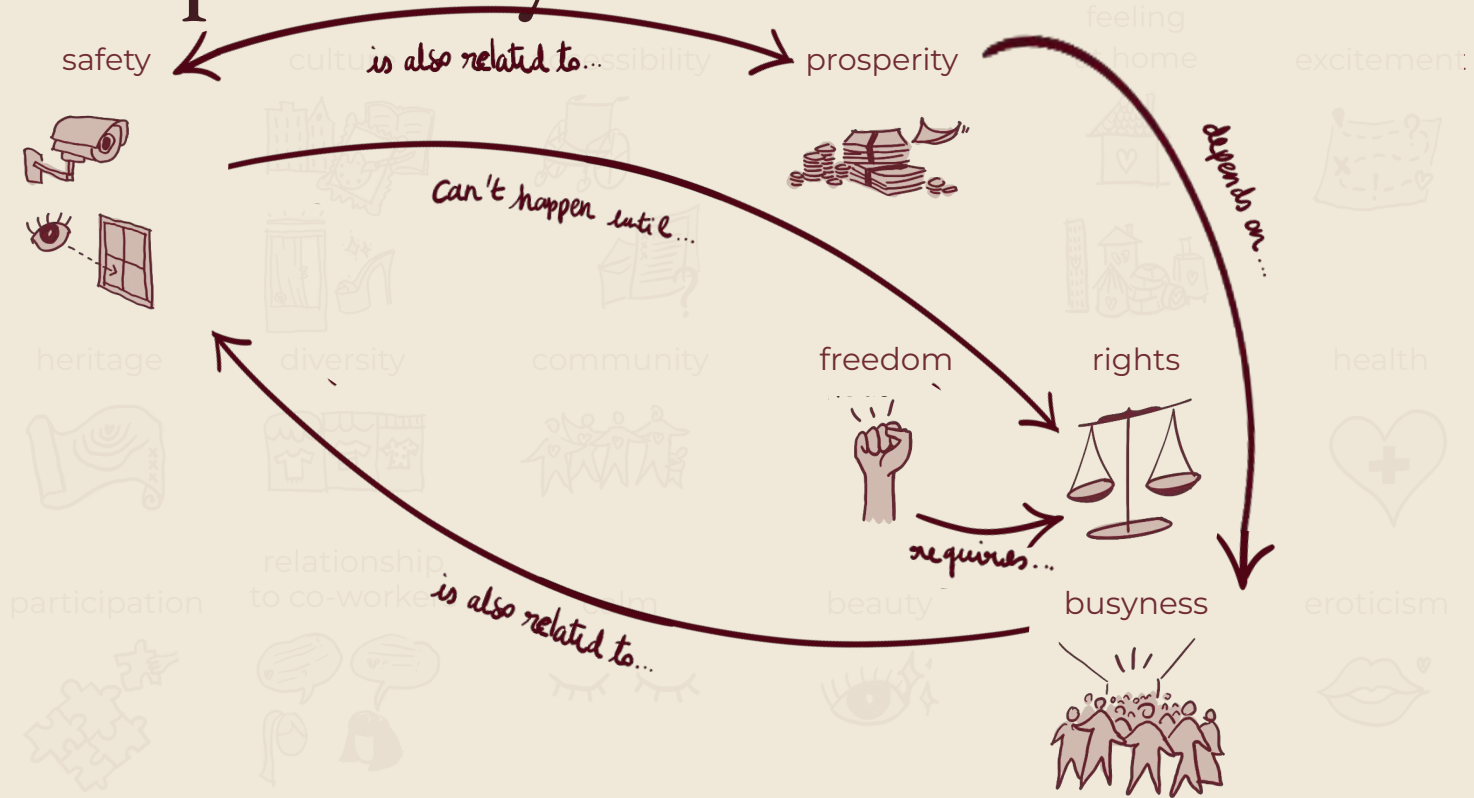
safety

culture

is also relatid to...

accessibility

prosperity

feeling at home

excitement

depends on...

Can't happen until...

heritage

diversity

community

freedom

rights

health

requires...

participation

relationship to co-workers

is also relatid to...

calm

beauty

busyness

eroticism